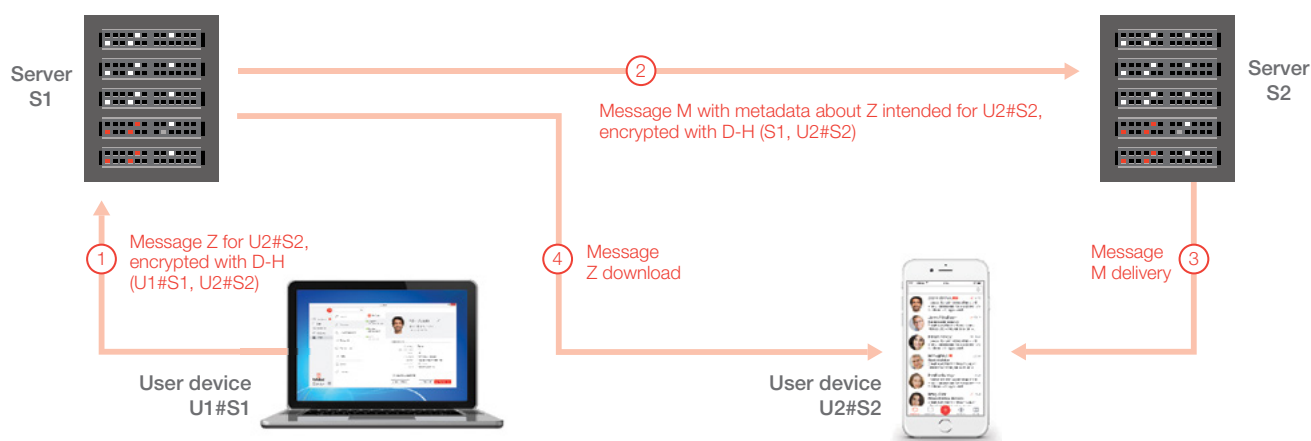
Server S1

Server S2

2

Message M with metadata about Z intended for U2#S2, encrypted with D-H (S1, U2#S2)

1

Message Z for U2#S2, encrypted with D-H (U1#S1, U2#S2)

4

Message Z download

Message M delivery

3

User device U1#S1

User device U2#S2